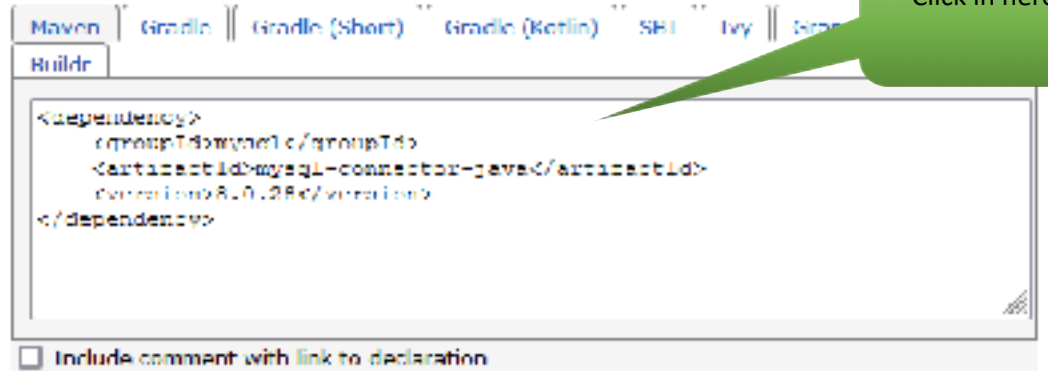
Maven | Gradle | Gradle (Short) | Gradle (Kotlin) | SBT | Ivy | Grap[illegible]

Buildr

Click in here

<dependency>
<groupId>mysql</groupId>
<artifactId>mysql-connector-java</artifactId>
<version>8.0.28</version>
</dependency>

Include comment with link to declaration